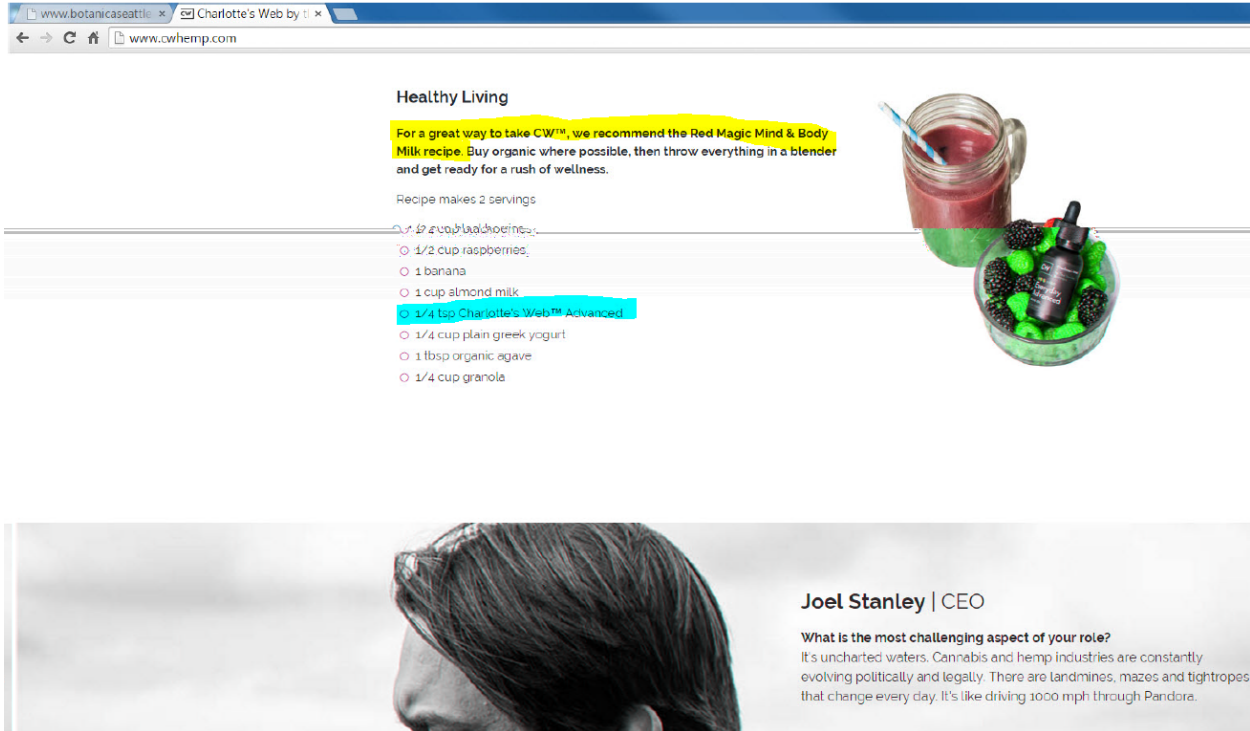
www.botanicaseattle × Charlotte's Web by t ×

www.cwhemp.com

Healthy Living

For a great way to take CW™, we recommend the Red Magic Mind & Body Milk recipe. Buy organic where possible, then throw everything in a blender and get ready for a rush of wellness.

Recipe makes 2 servings

1/2 cup blackberries
1/2 cup raspberries
1 banana
1 cup almond milk
1/4 tsp Charlotte's Web™ Advanced
1/4 cup plain greek yogurt
1 tbsp organic agave
1/4 cup granola

Joel Stanley | CEO

What is the most challenging aspect of your role?
It's uncharted waters. Cannabis and hemp industries are constantly evolving politically and legally. There are landmines, mazes and tightropes that change every day. It's like driving 1000 mph through Pandora.